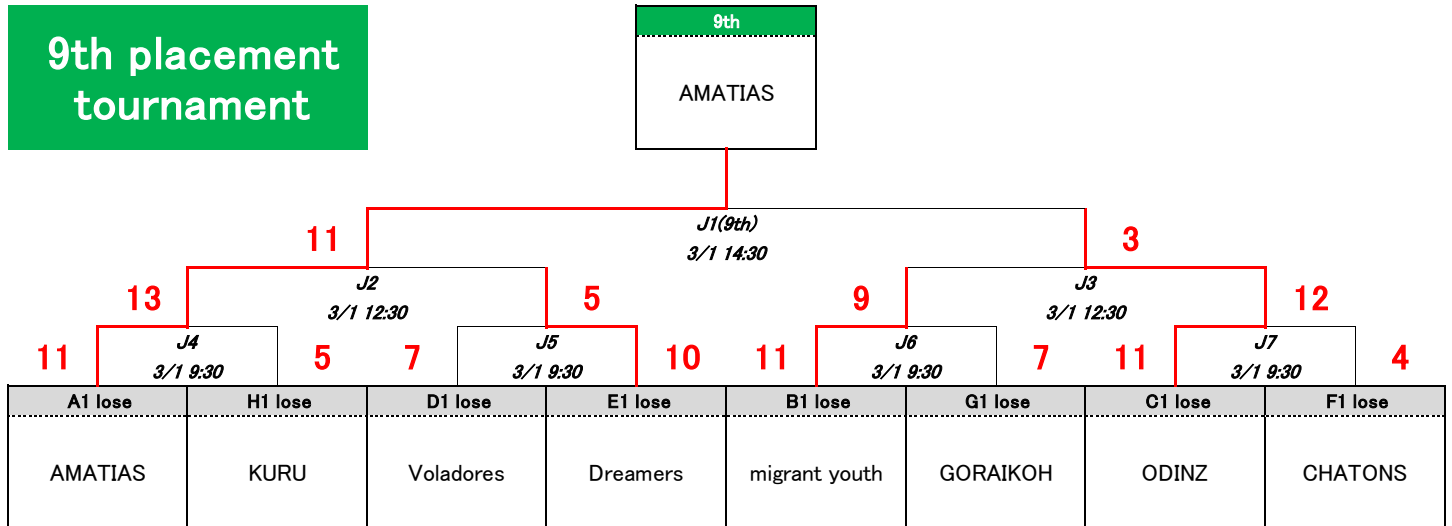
9th placement tournament

9th

AMATIAS

J1(9th)
3/1 14:30

11

3

J2
3/1 12:30

J3
3/1 12:30

13

5

9

12

J4
3/1 9:30

J5
3/1 9:30

J6
3/1 9:30

J7
3/1 9:30

11

5

7

10

11

7

11

4

| A1 lose | H1 lose | D1 lose | E1 lose | B1 lose | G1 lose | C1 lose | F1 lose |
|---|---|---|---|---|---|---|---|
| AMATIAS | KURU | Voladores | Dreamers | migrant youth | GORAIKOH | ODINZ | CHATONS |